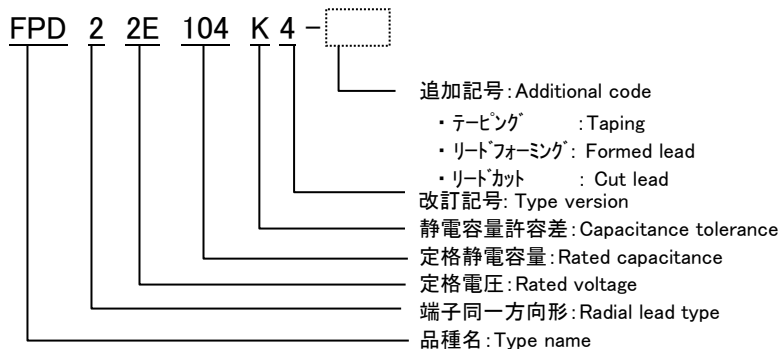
FPD 2 2E 104 K 4 -

追加記号:Additional code
・ﾃｰﾋﾟﾝｸﾞ :Taping
・ﾘｰﾄﾞﾌｫｰﾐﾝｸﾞ: Formed lead
・ﾘｰﾄﾞｶｯﾄ : Cut lead
改訂記号: Type version
静電容量許容差:Capacitance tolerance
定格静電容量:Rated capacitance
定格電圧:Rated voltage
端子同一方向形:Radial lead type
品種名:Type name